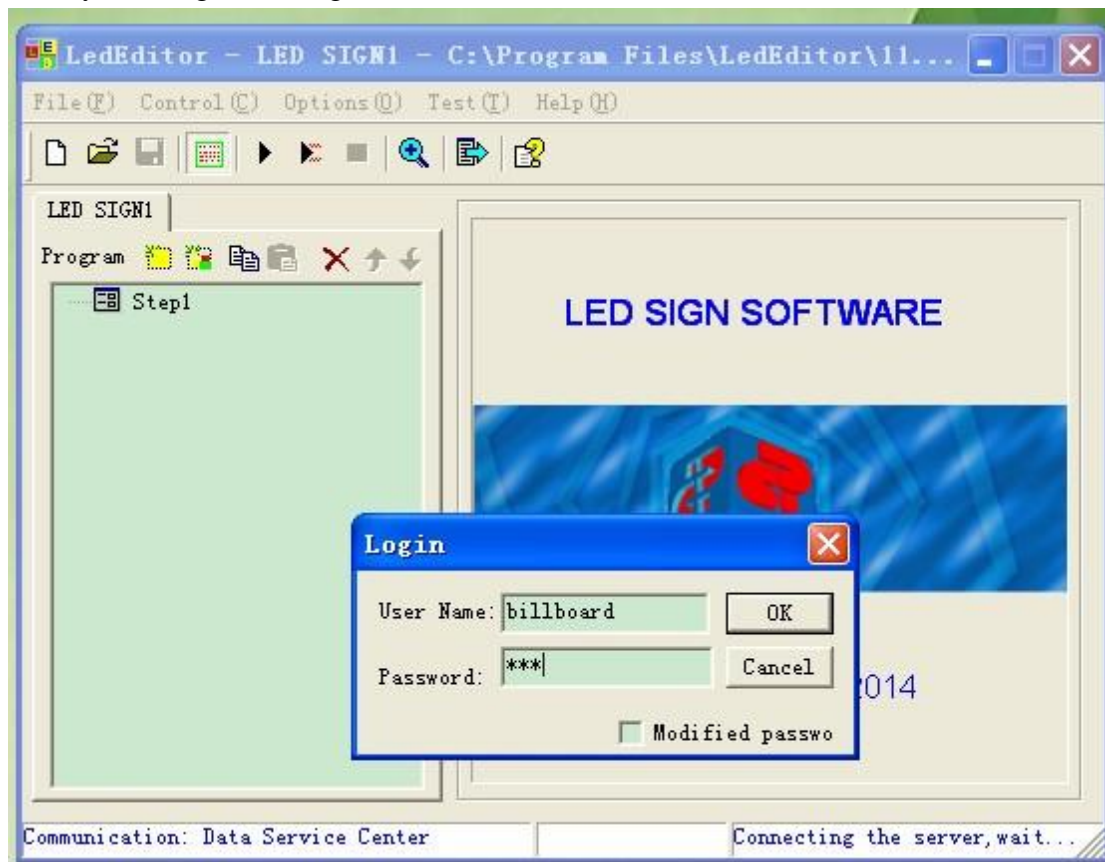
LedEditor - LED SIGN1 - C:\Program Files\LedEditor\11...

File(F) Control(C) Options(O) Test(T) Help(H)

LED SIGN1

Program

Step1

LED SIGN SOFTWARE

Login

User Name: billboard

OK

Password: ***

Cancel

2014

Modified passwo

Communication: Data Service Center

Connecting the server, wait...